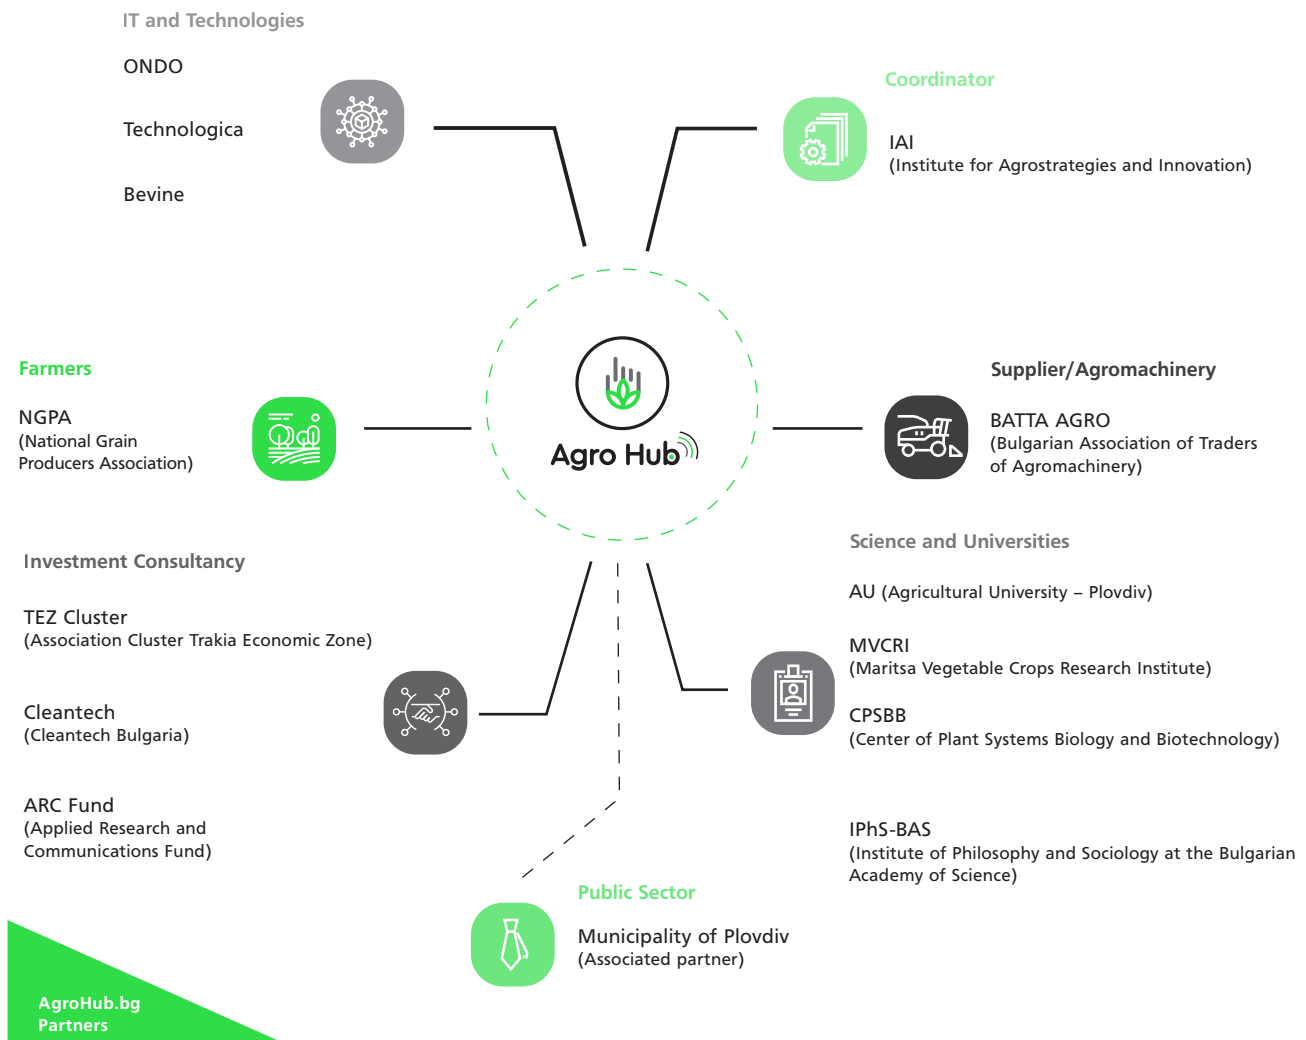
IT and Technologies

ONDO

Technologica

Bevine

Coordinator

IAI
(Institute for Agrostrategies and Innovation)

Farmers

NGPA
(National Grain Producers Association)

Agro Hub

Supplier/Agromachinery

BATTA AGRO
(Bulgarian Association of Traders of Agromachinery)

Science and Universities

AU (Agricultural University – Plovdiv)

MVCRI
(Maritsa Vegetable Crops Research Institute)

CPSBB
(Center of Plant Systems Biology and Biotechnology)

IPhS-BAS
(Institute of Philosophy and Sociology at the Bulgarian Academy of Science)

Investment Consultancy

TEZ Cluster
(Association Cluster Trakia Economic Zone)

Cleantech
(Cleantech Bulgaria)

ARC Fund
(Applied Research and Communications Fund)

Public Sector

Municipality of Plovdiv
(Associated partner)

AgroHub.bg
Partners